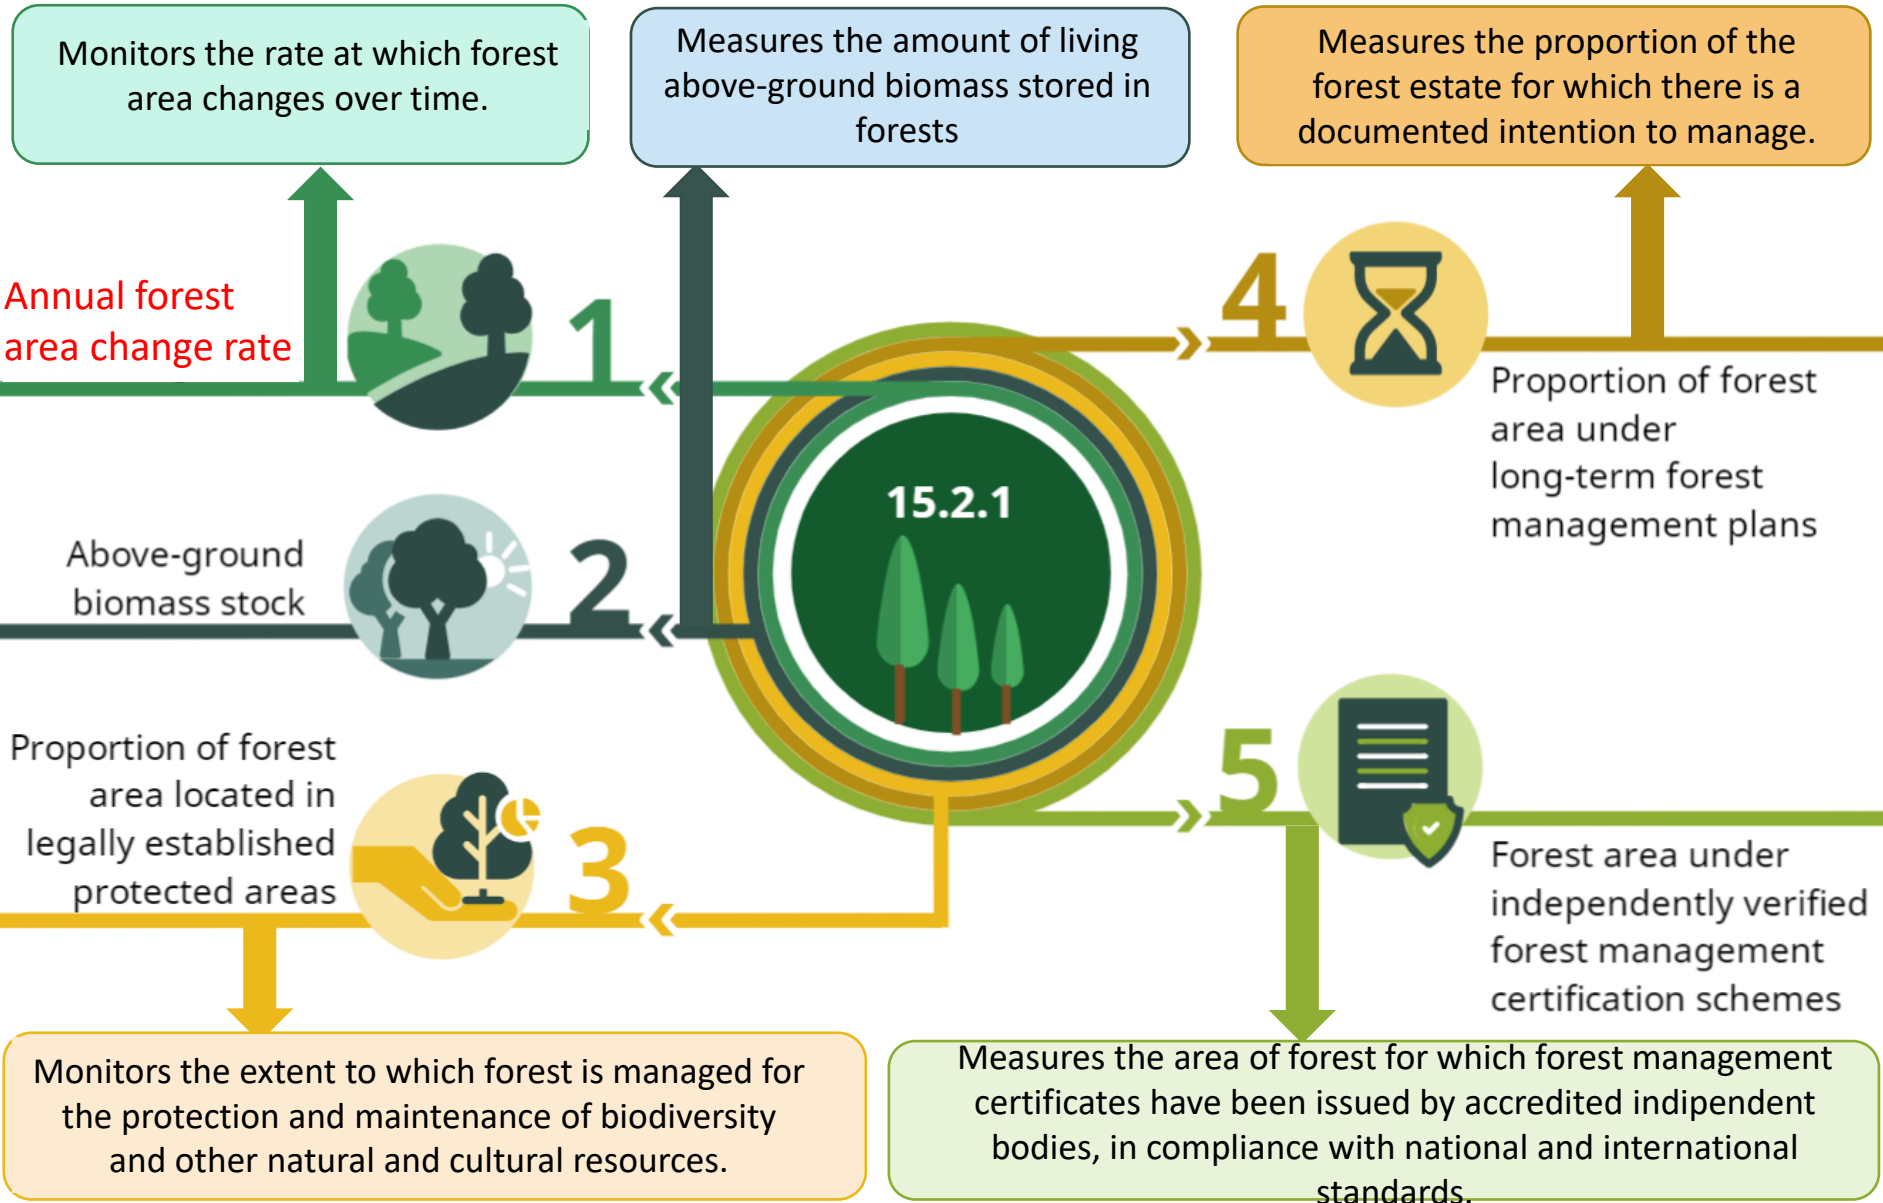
Monitors the rate at which forest area changes over time.

Measures the amount of living above-ground biomass stored in forests

Measures the proportion of the forest estate for which there is a documented intention to manage.

Annual forest area change rate

1

4

Proportion of forest area under long-term forest management plans

15.2.1

Above-ground biomass stock

2

Proportion of forest area located in legally established protected areas

3

5

Forest area under independently verified forest management certification schemes

Monitors the extent to which forest is managed for the protection and maintenance of biodiversity and other natural and cultural resources.

Measures the area of forest for which forest management certificates have been issued by accredited independent bodies, in compliance with national and international standards.